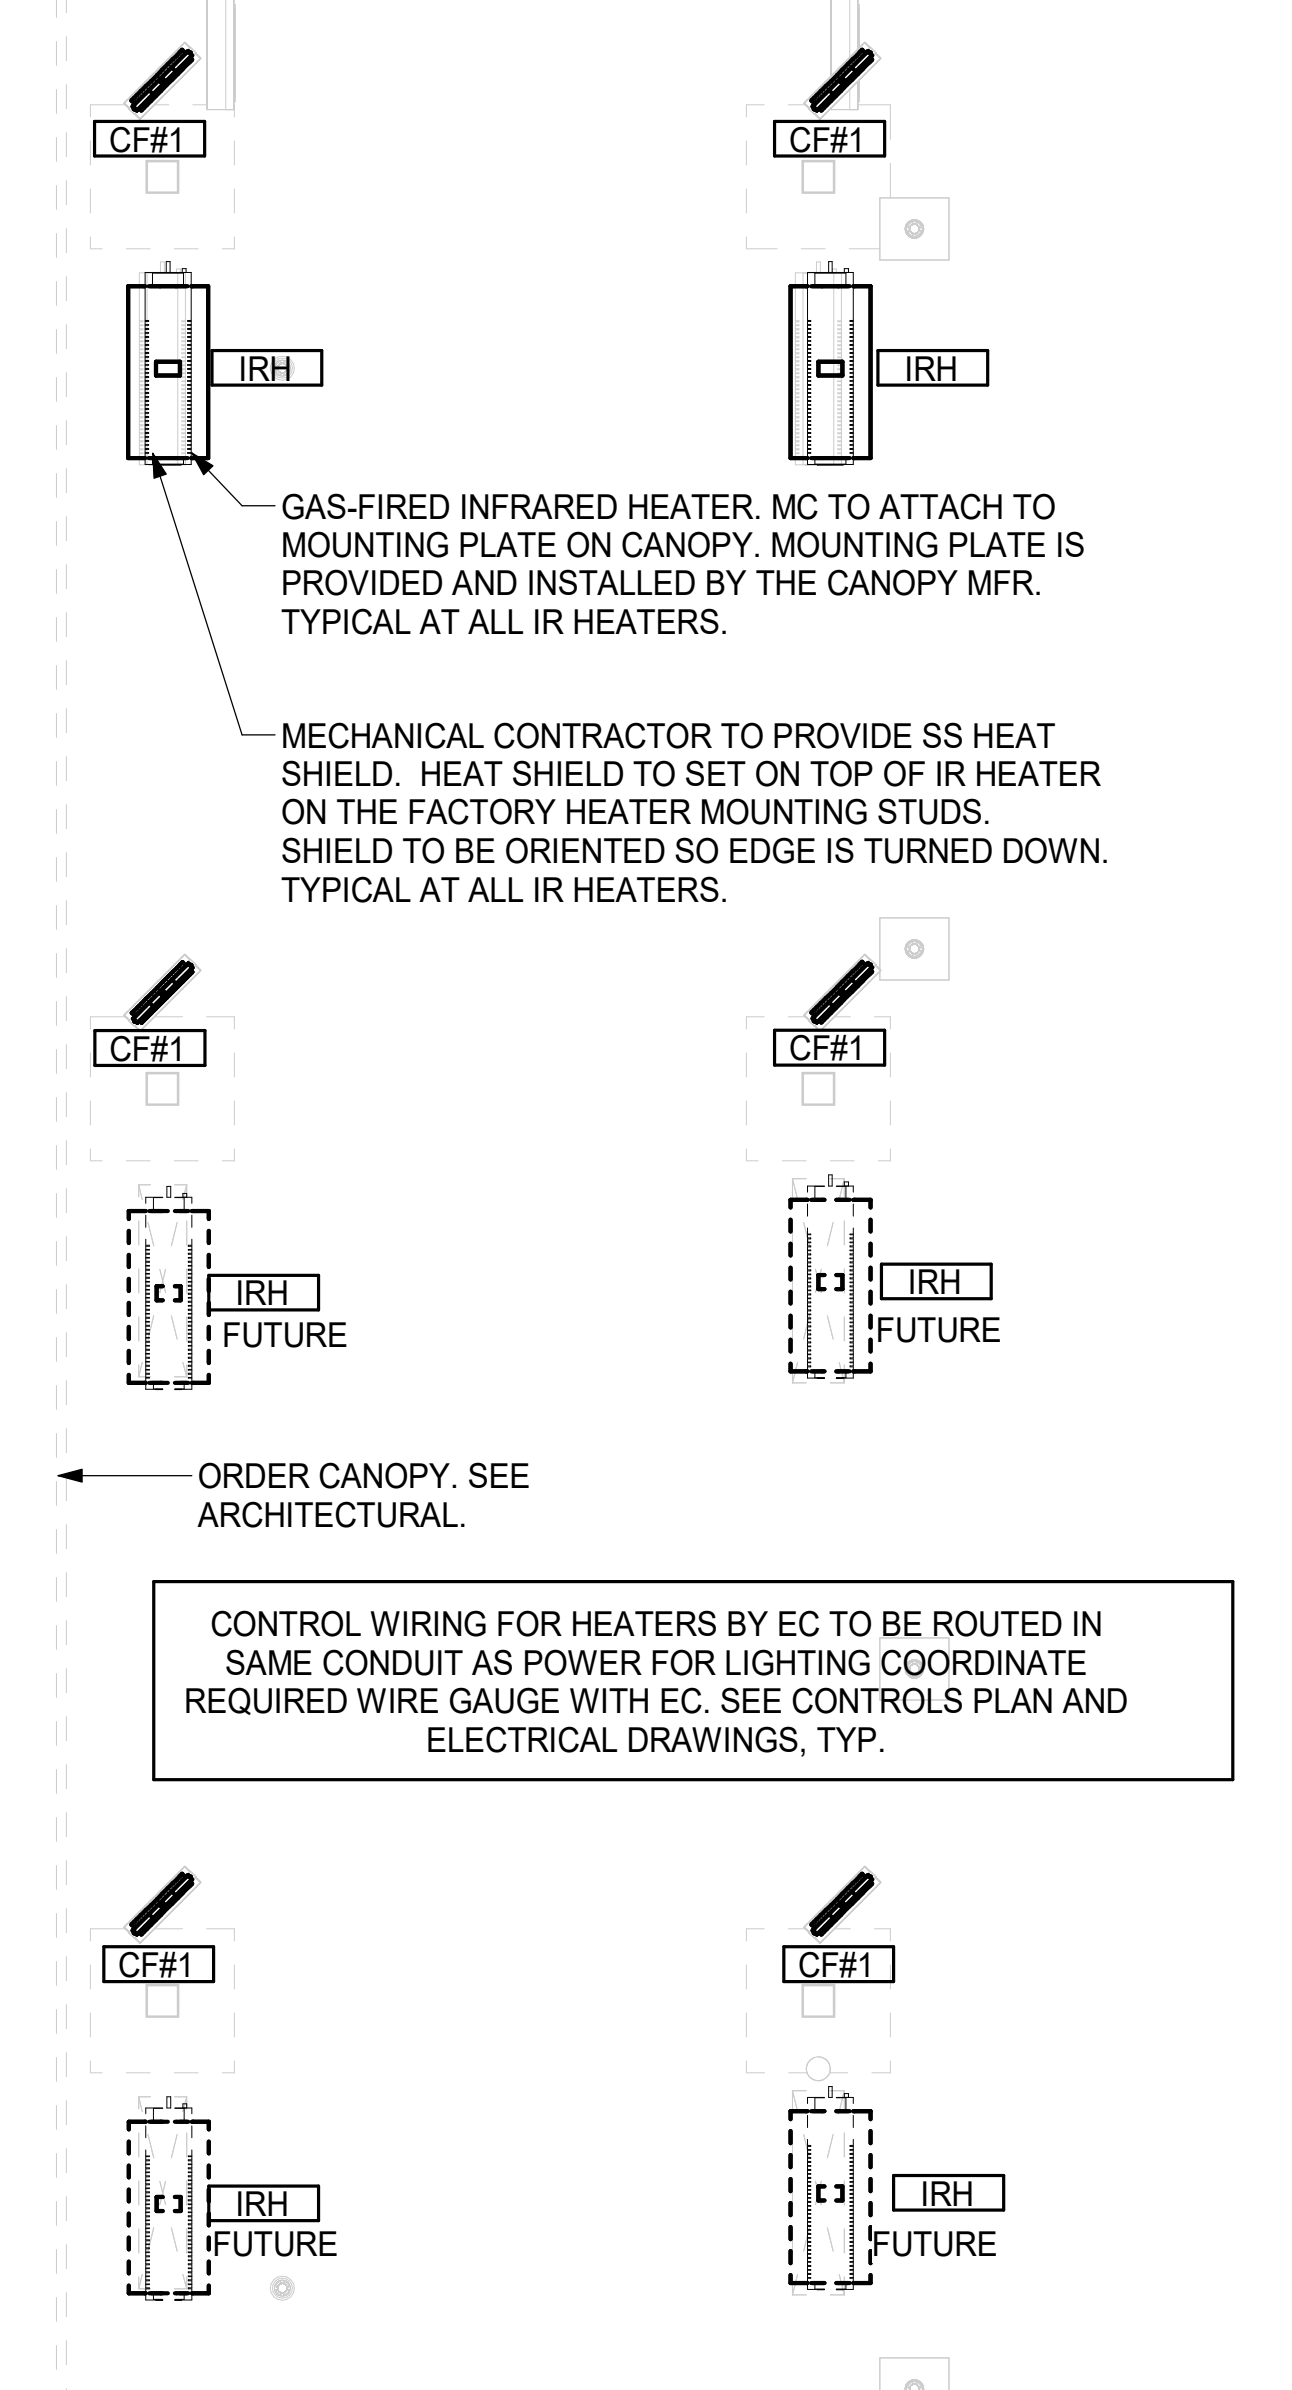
CF#1

CF#1

IRH

IRH

GAS-FIRED INFRARED HEATER. MC TO ATTACH TO MOUNTING PLATE ON CANOPY. MOUNTING PLATE IS PROVIDED AND INSTALLED BY THE CANOPY MFR. TYPICAL AT ALL IR HEATERS.

MECHANICAL CONTRACTOR TO PROVIDE SS HEAT SHIELD. HEAT SHIELD TO SET ON TOP OF IR HEATER ON THE FACTORY HEATER MOUNTING STUDS. SHIELD TO BE ORIENTED SO EDGE IS TURNED DOWN. TYPICAL AT ALL IR HEATERS.

CF#1

CF#1

IRH
FUTURE

IRH
FUTURE

ORDER CANOPY. SEE ARCHITECTURAL.

CONTROL WIRING FOR HEATERS BY EC TO BE ROUTED IN SAME CONDUIT AS POWER FOR LIGHTING COORDINATE REQUIRED WIRE GAUGE WITH EC. SEE CONTROLS PLAN AND ELECTRICAL DRAWINGS, TYP.

CF#1

CF#1

IRH
FUTURE

IRH
FUTURE